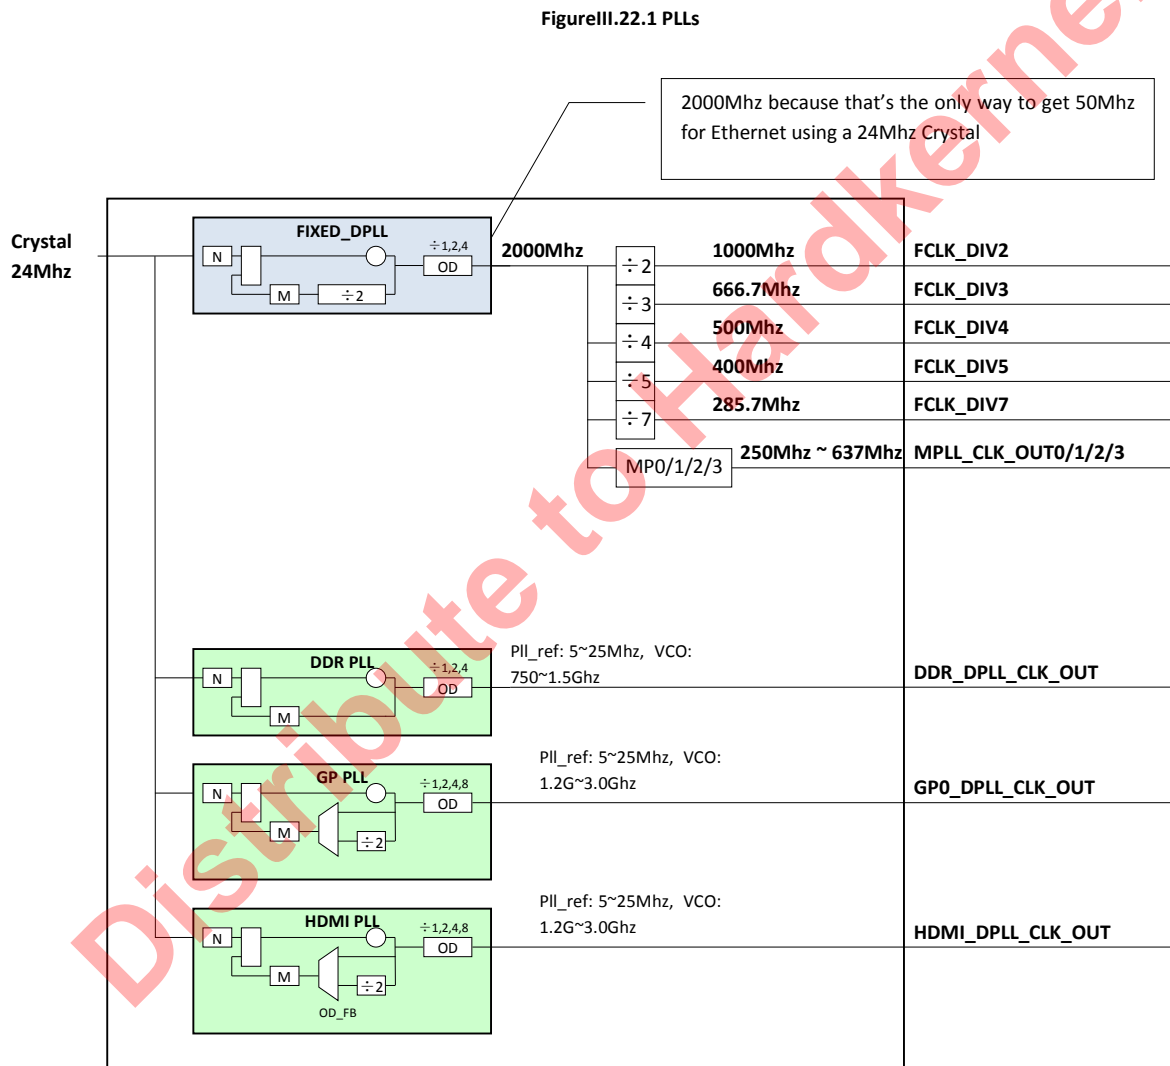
FigureIII.22.1 PLLs

2000Mhz because that's the only way to get 50Mhz for Ethernet using a 24Mhz Crystal

Crystal 24Mhz

FIXED_DPLL
N
M
$\div 2$
$\div 1,2,4$
OD
2000Mhz

$\div 2$
$\div 3$
$\div 4$
$\div 5$
$\div 7$
MP0/1/2/3

1000Mhz FCLK_DIV2
666.7Mhz FCLK_DIV3
500Mhz FCLK_DIV4
400Mhz FCLK_DIV5
285.7Mhz FCLK_DIV7
250Mhz ~ 637Mhz MPLL_CLK_OUT0/1/2/3

DDR PLL
N
M
$\div 1,2,4$
OD
Pll_ref: 5~25Mhz, VCO: 750~1.5Ghz
DDR_DPLL_CLK_OUT

GP PLL
N
M
$\div 2$
$\div 1,2,4,8$
OD
Pll_ref: 5~25Mhz, VCO: 1.2G~3.0Ghz
GP0_DPLL_CLK_OUT

HDMI PLL
N
M
$\div 2$
OD_FB
$\div 1,2,4,8$
OD
Pll_ref: 5~25Mhz, VCO: 1.2G~3.0Ghz
HDMI_DPLL_CLK_OUT

Distribute to Hardkernel